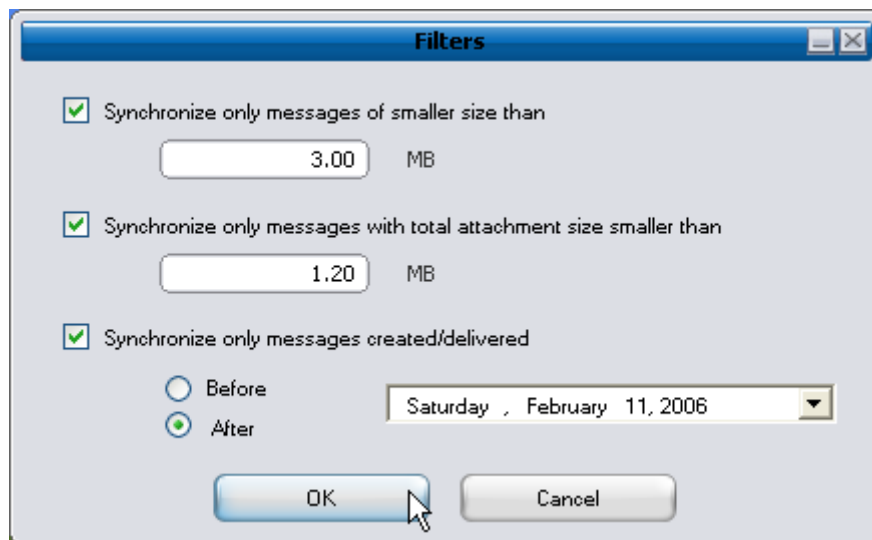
Filters

Synchronize only messages of smaller size than

3.00 MB

Synchronize only messages with total attachment size smaller than

1.20 MB

Synchronize only messages created/delivered

Before

After

Saturday , February 11, 2006

OK

Cancel